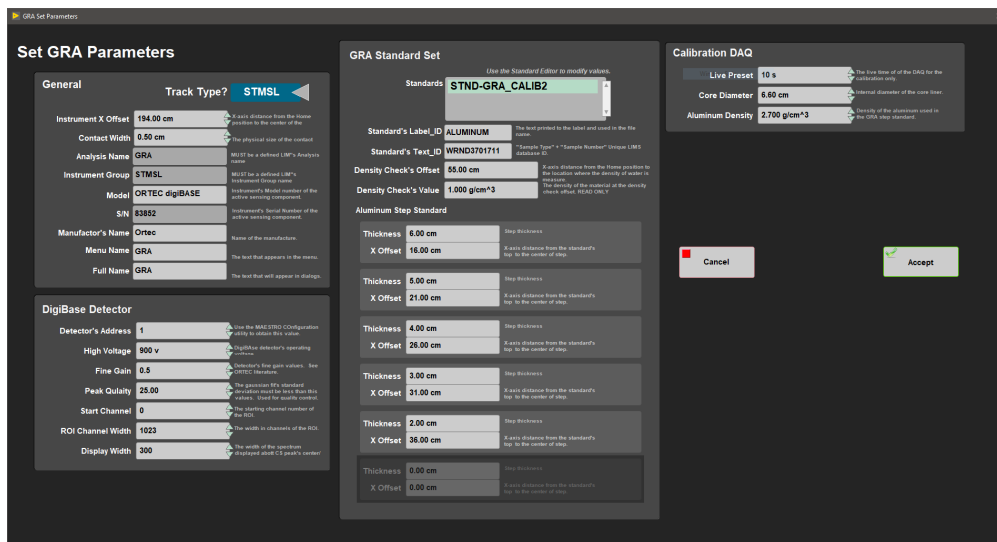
GRA Set Parameters

Set GRA Parameters

General

Track Type? STMSL

Instrument X Offset 194.00 cm X-axis distance from the Home position to the center of the

Contact Width 0.50 cm The physical size of the contact

Analysis Name GRA MUST be a defined LIMS's Analysis name

Instrument Group STMSL MUST be a defined LIMS's Instrument Group name

Model ORTEC digiBASE Instrument's Model number of the active sensing component.

S/N 83852 Instrument's Serial Number of the active sensing component.

Manufactor's Name Ortec Name of the manufacture.

Menu Name GRA The text that appears in the menu.

Full Name GRA The text that will appear in dialogs.

DigiBase Detector

Detector's Address 1 Use the MAESTRO COnfiguration utility to obtain this value.

High Voltage 900 v DigiBase detector's operating voltage.

Fine Gain 0.5 Detector's fine gain values. See ORTEC literature.

Peak Qulaity 25.00 The gaussian fit's standard deviation must be less than this values. Used for quality control.

Start Channel 0 The starting channel number of the ROI.

ROI Channel Width 1023 The width in channels of the ROI.

Display Width 300 The width of the spectrum displayed abotl CS peak's center/

GRA Standard Set

Use the Standard Editor to modify values.

Standards STND-GRA_CALIB2

Standard's Label_ID ALUMINUM The text printed to the label and used in the file name.

Standard's Text_ID WRND3701711 "Sample Type" + "Sample Number" Unique LIMS database ID.

Density Check's Offset 55.00 cm X-axis distance from the Home position to the location where the density of water is measure.

Density Check's Value 1.000 g/cm^3 The density of the material at the density check offset. READ ONLY

Aluminum Step Standard

Thickness 6.00 cm Step thickness
X Offset 16.00 cm X-axis distance from the standard's top to the center of step.

Thickness 5.00 cm Step thickness
X Offset 21.00 cm X-axis distance from the standard's top to the center of step.

Thickness 4.00 cm Step thickness
X Offset 26.00 cm X-axis distance from the standard's top to the center of step.

Thickness 3.00 cm Step thickness
X Offset 31.00 cm X-axis distance from the standard's top to the center of step.

Thickness 2.00 cm Step thickness
X Offset 36.00 cm X-axis distance from the standard's top to the center of step.

Thickness 0.00 cm Step thickness
X Offset 0.00 cm X-axis distance from the standard's top to the center of step.

Calibration DAQ

Live Preset 10 s The live time of of the DAQ for the calibration only.

Core Diameter 6.60 cm Internal diameter of the core liner.

Aluminum Density 2.700 g/cm^3 Density of the aluminum used in the GRA step standard.

Cancel

Accept